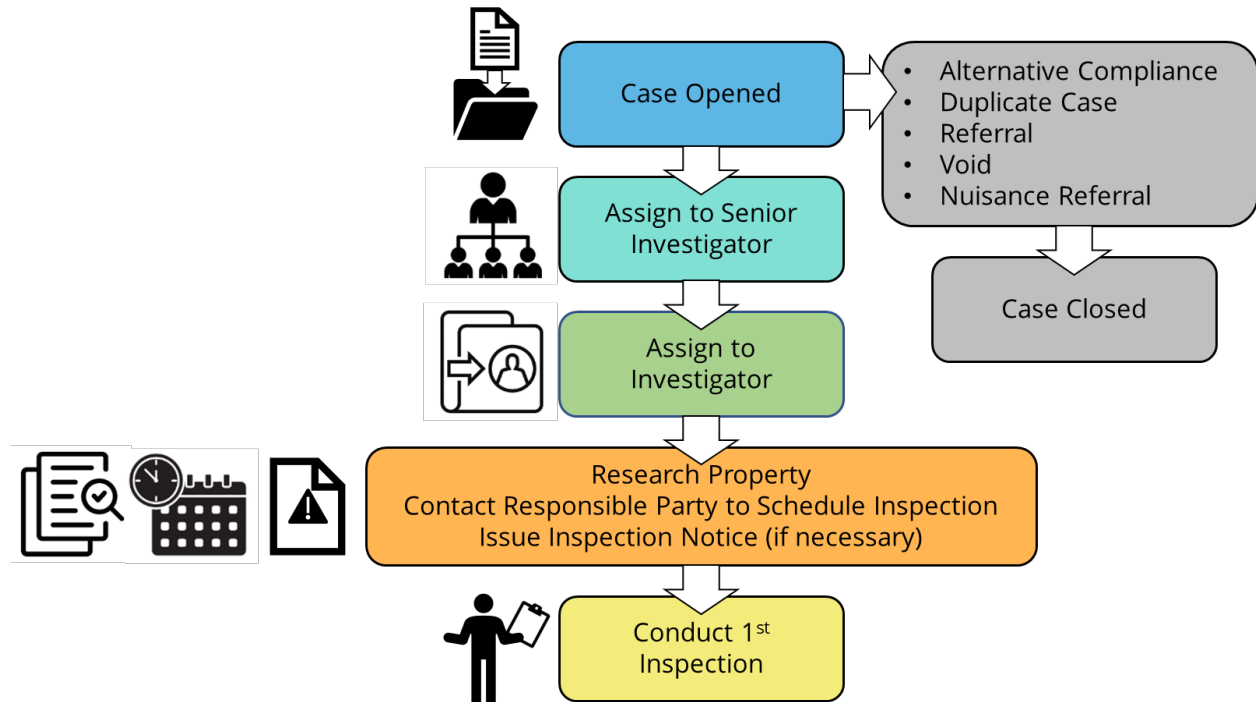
Case Opened

- Alternative Compliance
- Duplicate Case
- Referral
- Void
- Nuisance Referral

Case Closed

Assign to Senior Investigator

Assign to Investigator

Research Property
Contact Responsible Party to Schedule Inspection
Issue Inspection Notice (if necessary)

Conduct 1$^{st}$ Inspection